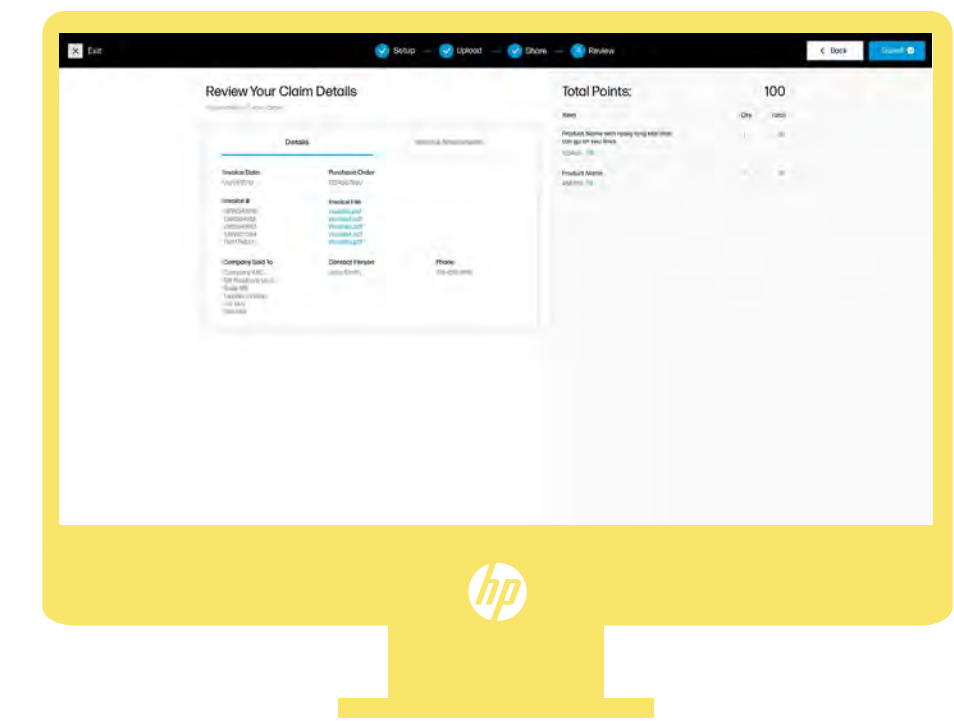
Exit

Setup — Upload — Share — 4 Review

Back

Submit

Review Your Claim Details

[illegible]

Details

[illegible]

Invoice Date
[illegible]

Purchase Order
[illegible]

Invoice #
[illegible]

Invoice File
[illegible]

Company Sold To
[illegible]

Contact Person
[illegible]

Phone
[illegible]

Total Points:

100

Item

Qty

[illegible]

Product Name with really long title that can go on two lines
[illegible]

Product Name
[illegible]

hp